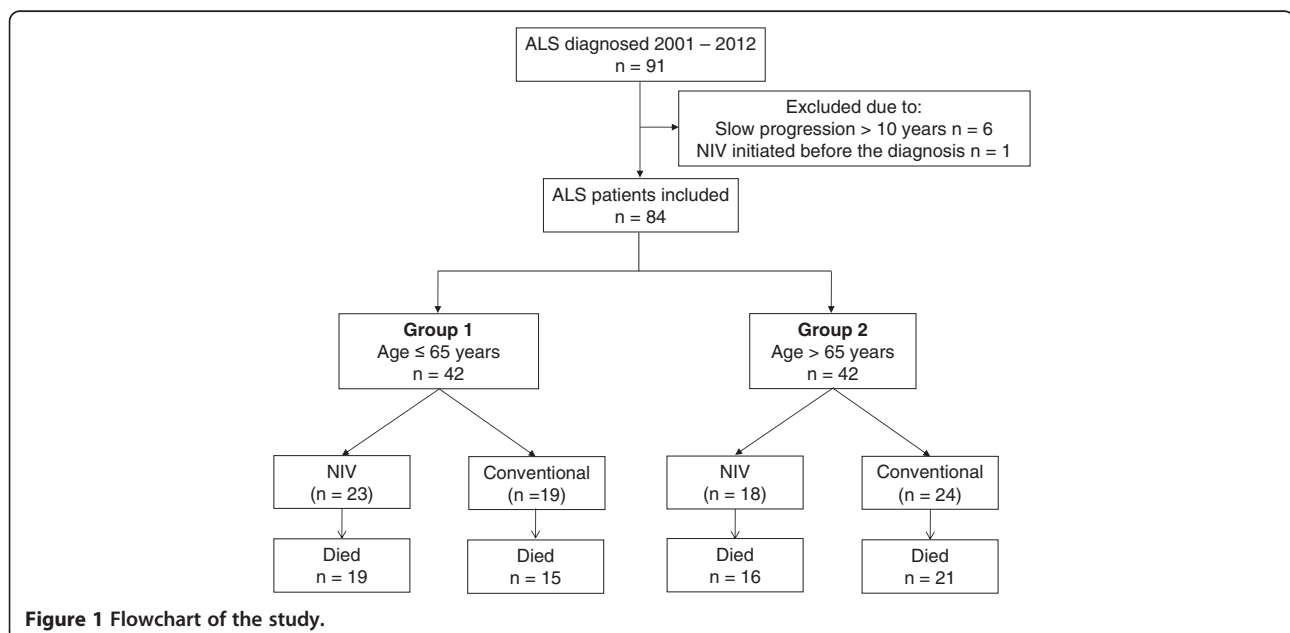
ALS diagnosed 2001 – 2012
n = 91

Excluded due to:
Slow progression > 10 years n = 6
NIV initiated before the diagnosis n = 1

ALS patients included
n = 84

**Group 1**
Age ≤ 65 years
n = 42

**Group 2**
Age > 65 years
n = 42

NIV
(n = 23)

Conventional
(n =19)

NIV
(n = 18)

Conventional
(n = 24)

Died
n = 19

Died
n = 15

Died
n = 16

Died
n = 21

**Figure 1 Flowchart of the study.**